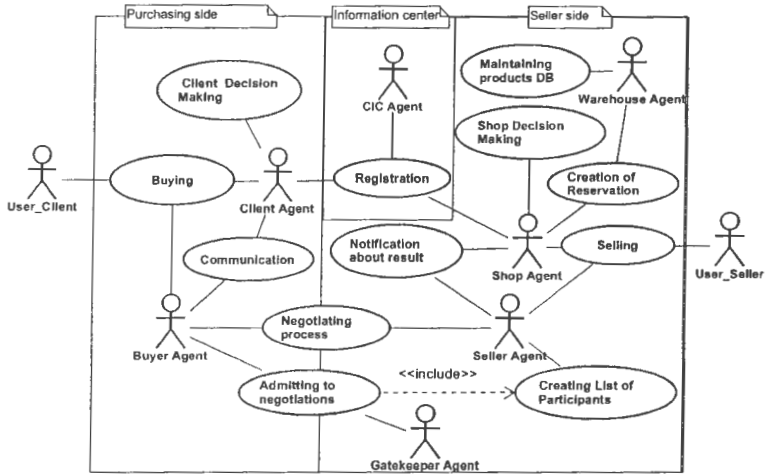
Purchasing side

Information center

Seller side

Client Decision Making

CIC Agent

Maintaining products DB

Warehouse Agent

Shop Decision Making

User_Client

Buying

Client Agent

Registration

Creation of Reservation

Communication

Notification about result

Shop Agent

Selling

User_Seller

Buyer Agent

Negotiating process

Seller Agent

Admitting to negotiations

<<include>>

Creating List of Participants

Gatekeeper Agent